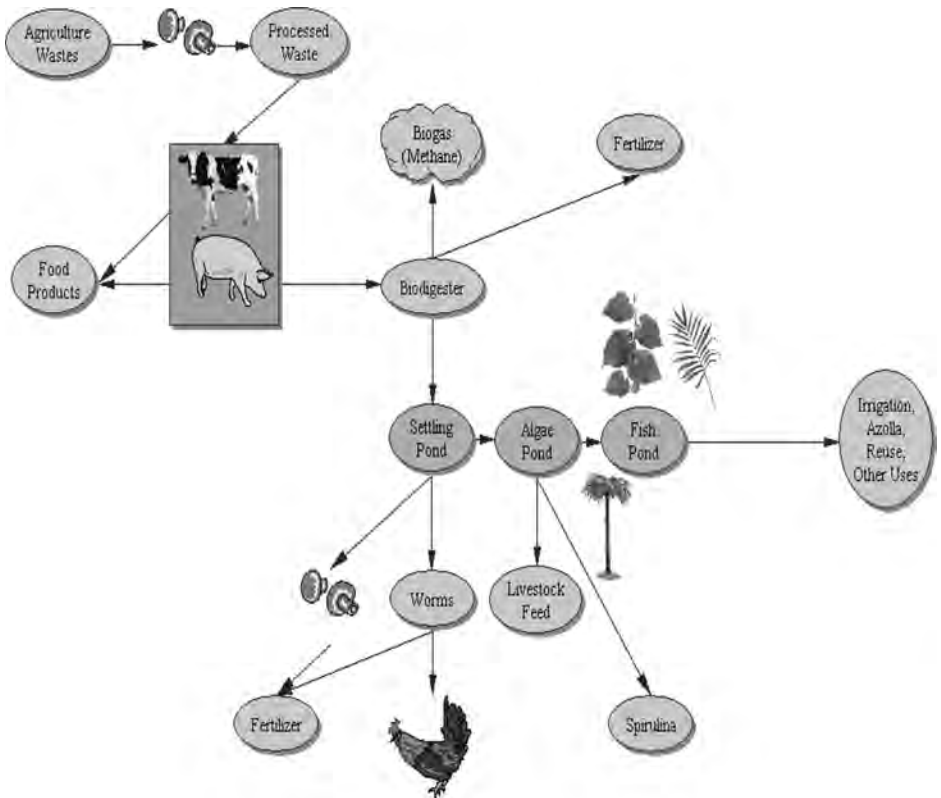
Agriculture Wastes

Processed Waste

Biogas (Methane)

Fertilizer

Food Products

Biodigester

Settling Pond

Algae Pond

Fish Pond

Irrigation, Azolla, Reuse, Other Uses

Worms

Livestock Feed

Fertilizer

Spirulina